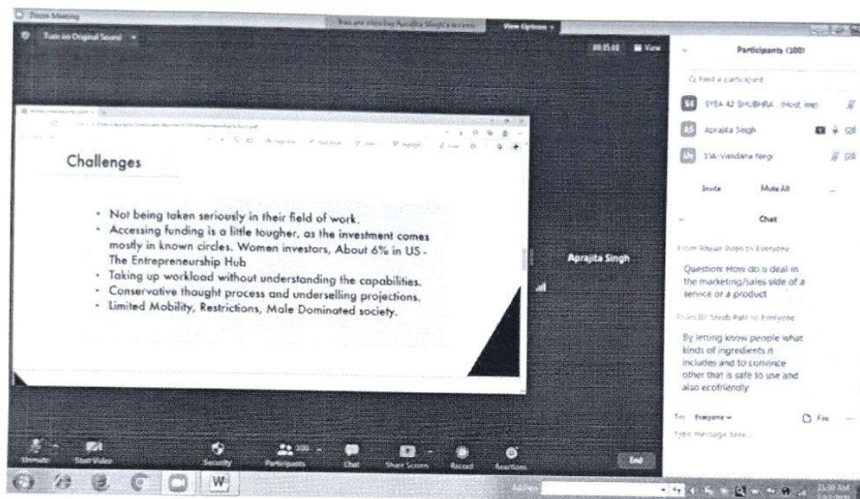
Zoom Meeting

Turn on Original Sound

You are viewing Aprajita Singh's screen

View Options

00:35:01

View

Participants (100)

Find a participant

SYBA 42 SHUBHRA (Host, me)

Aprajita Singh

SYA-Vandana Negi

Invite

Mute All

Chat

From Anwar Peer to Everyone:

Question: How do u deal in the marketing/sales side of a service or a product

From BP Shruti Patil to Everyone:

By letting know people what kinds of ingredients it includes and to convince other that is safe to use and also ecofriendly

To: Everyone

File

Type message here...

Challenges

- Not being taken seriously in their field of work.
- Accessing funding is a little tougher, as the investment comes mostly in known circles. Women investors, About 6% in US - The Entrepreneurship Hub
- Taking up workload without understanding the capabilities.
- Conservative thought process and underselling projections.
- Limited Mobility, Restrictions, Male Dominated society.

Aprajita Singh

Unmute

Start Video

Security

Participants 100

Chat

Share Screen

Record

Reactions

End

Address